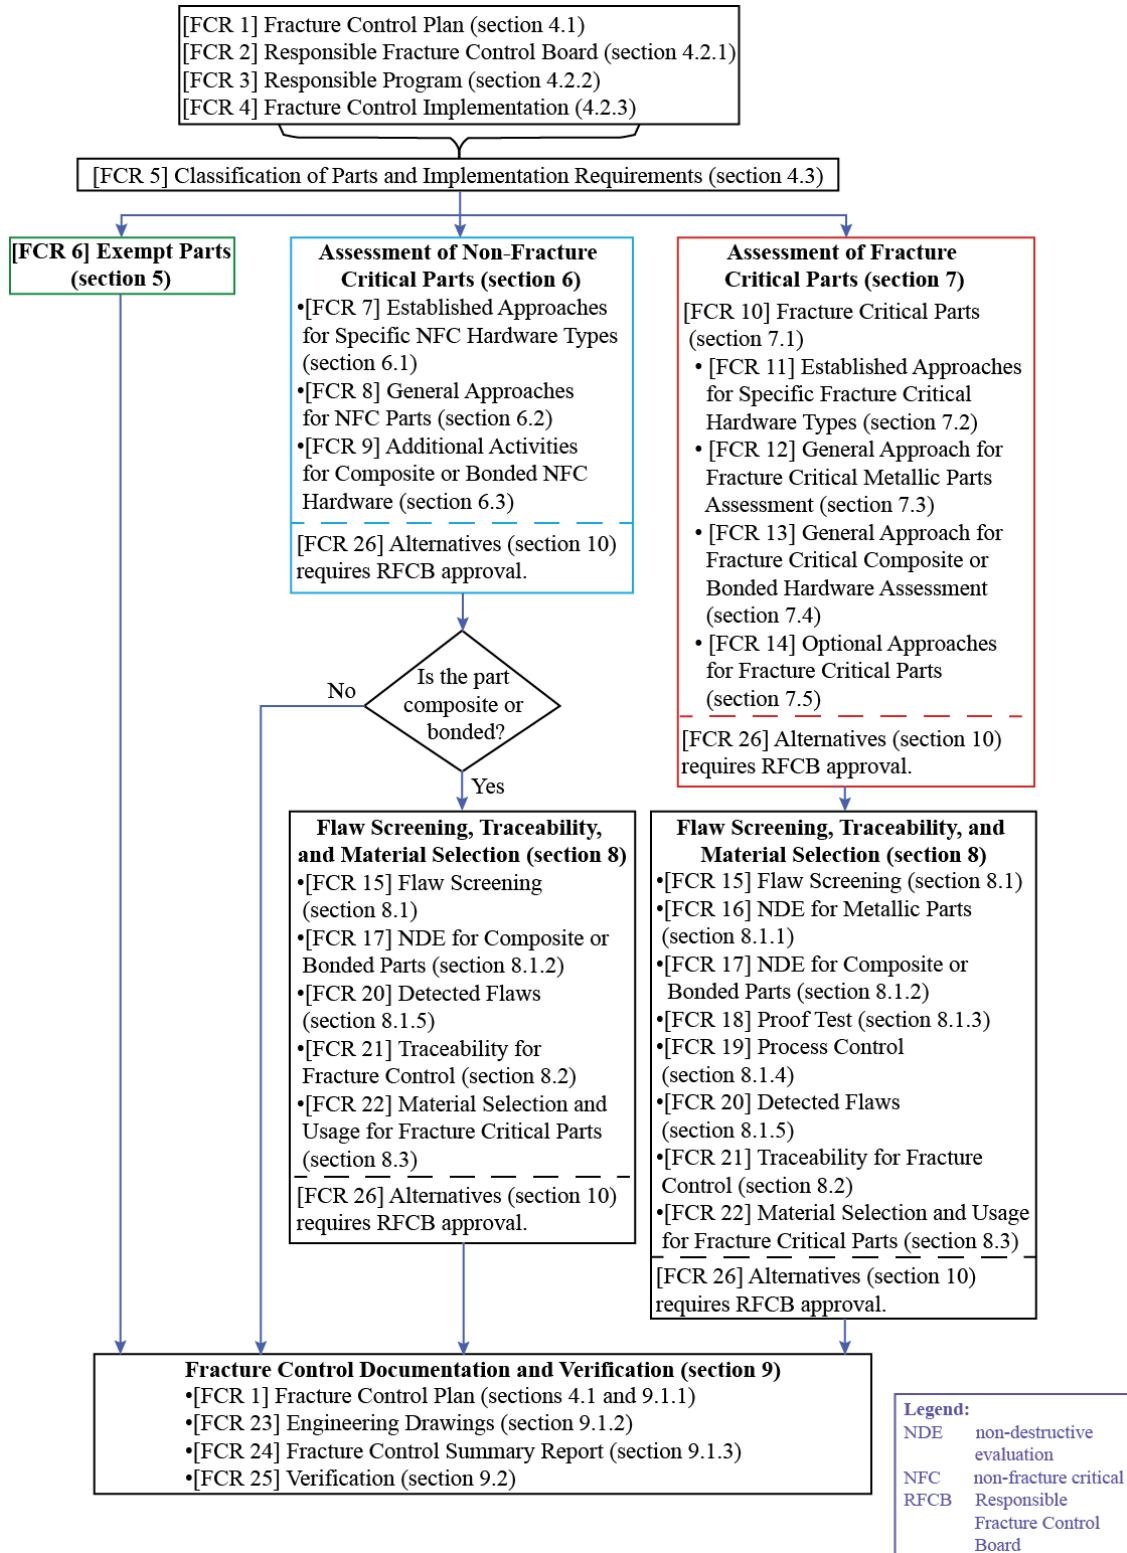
[FCR 1] Fracture Control Plan (section 4.1)
[FCR 2] Responsible Fracture Control Board (section 4.2.1)
[FCR 3] Responsible Program (section 4.2.2)
[FCR 4] Fracture Control Implementation (4.2.3)

[FCR 5] Classification of Parts and Implementation Requirements (section 4.3)

[FCR 6] Exempt Parts (section 5)

Assessment of Non-Fracture Critical Parts (section 6)
•[FCR 7] Established Approaches for Specific NFC Hardware Types (section 6.1)
•[FCR 8] General Approaches for NFC Parts (section 6.2)
•[FCR 9] Additional Activities for Composite or Bonded NFC Hardware (section 6.3)
[FCR 26] Alternatives (section 10) requires RFCB approval.

Assessment of Fracture Critical Parts (section 7)
[FCR 10] Fracture Critical Parts (section 7.1)
• [FCR 11] Established Approaches for Specific Fracture Critical Hardware Types (section 7.2)
• [FCR 12] General Approach for Fracture Critical Metallic Parts Assessment (section 7.3)
• [FCR 13] General Approach for Fracture Critical Composite or Bonded Hardware Assessment (section 7.4)
• [FCR 14] Optional Approaches for Fracture Critical Parts (section 7.5)
[FCR 26] Alternatives (section 10) requires RFCB approval.

Is the part composite or bonded?
No
Yes

Flaw Screening, Traceability, and Material Selection (section 8)
•[FCR 15] Flaw Screening (section 8.1)
•[FCR 17] NDE for Composite or Bonded Parts (section 8.1.2)
•[FCR 20] Detected Flaws (section 8.1.5)
•[FCR 21] Traceability for Fracture Control (section 8.2)
•[FCR 22] Material Selection and Usage for Fracture Critical Parts (section 8.3)
[FCR 26] Alternatives (section 10) requires RFCB approval.

Flaw Screening, Traceability, and Material Selection (section 8)
•[FCR 15] Flaw Screening (section 8.1)
•[FCR 16] NDE for Metallic Parts (section 8.1.1)
•[FCR 17] NDE for Composite or Bonded Parts (section 8.1.2)
•[FCR 18] Proof Test (section 8.1.3)
•[FCR 19] Process Control (section 8.1.4)
•[FCR 20] Detected Flaws (section 8.1.5)
•[FCR 21] Traceability for Fracture Control (section 8.2)
•[FCR 22] Material Selection and Usage for Fracture Critical Parts (section 8.3)
[FCR 26] Alternatives (section 10) requires RFCB approval.

Fracture Control Documentation and Verification (section 9)
•[FCR 1] Fracture Control Plan (sections 4.1 and 9.1.1)
•[FCR 23] Engineering Drawings (section 9.1.2)
•[FCR 24] Fracture Control Summary Report (section 9.1.3)
•[FCR 25] Verification (section 9.2)

Legend:
NDE non-destructive evaluation
NFC non-fracture critical
RFCB Responsible Fracture Control Board